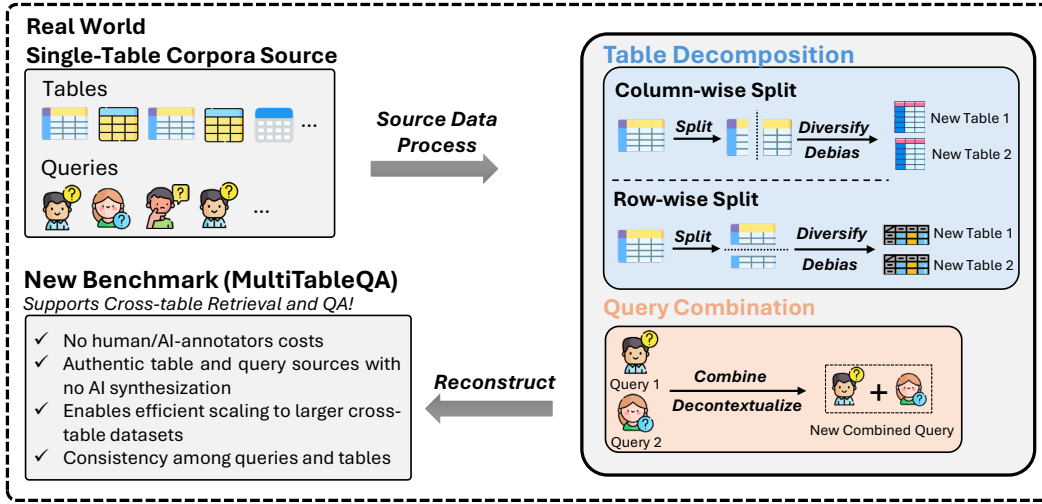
Real World
Single-Table Corpora Source

Tables
...

Queries
...

Source Data Process

Table Decomposition

Column-wise Split

Split

Diversify

Debias

New Table 1

New Table 2

Row-wise Split

Split

Diversify

Debias

New Table 1

New Table 2

Query Combination

Query 1

Query 2

Combine

Decontextualize

+

New Combined Query

Reconstruct

New Benchmark (MultiTableQA)
Supports Cross-table Retrieval and QA!

✓ No human/AI-annotators costs
✓ Authentic table and query sources with no AI synthesization
✓ Enables efficient scaling to larger cross-table datasets
✓ Consistency among queries and tables